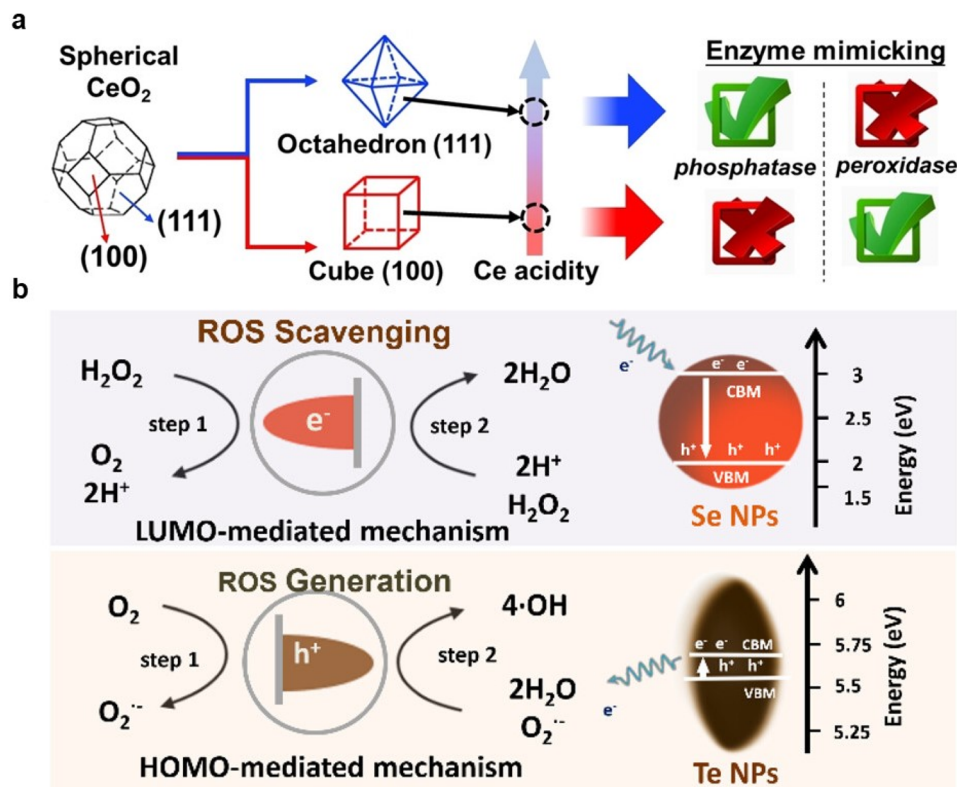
a

Spherical $CeO_2$

(111)

(100)

Octahedron (111)

Cube (100)

Ce acidity

Enzyme mimicking

phosphatase

peroxidase

b

ROS Scavenging

$H_2O_2$

step 1

$O_2$
$2H^+$

$e^-$

step 2

$2H_2O$

$2H^+$
$H_2O_2$

LUMO-mediated mechanism

$e^-$

$e^-$ $e^-$
CBM

$h^+$ $h^+$ $h^+$
VBM

Se NPs

3
2.5
2
1.5

Energy (eV)

ROS Generation

$O_2$

step 1

$O_2^{\cdot-}$

$h^+$

step 2

$4{\cdot}OH$

$2H_2O$
$O_2^{\cdot-}$

HOMO-mediated mechanism

$e^-$ $e^-$ CBM
$h^+$ $h^+$
VBM

$e^-$

Te NPs

6
5.75
5.5
5.25

Energy (eV)